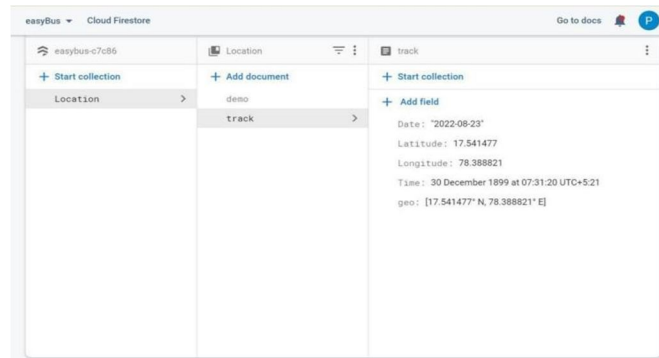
easyBus ▾ Cloud Firestore

Go to docs

P

easybus-c7c86

+ Start collection

Location >

Location

+ Add document

demo

track >

track

+ Start collection

+ Add field

Date: "2022-08-23"

Latitude: 17.541477

Longitude: 78.388821

Time: 30 December 1899 at 07:31:20 UTC+5:21

geo: [17.541477° N, 78.388821° E]